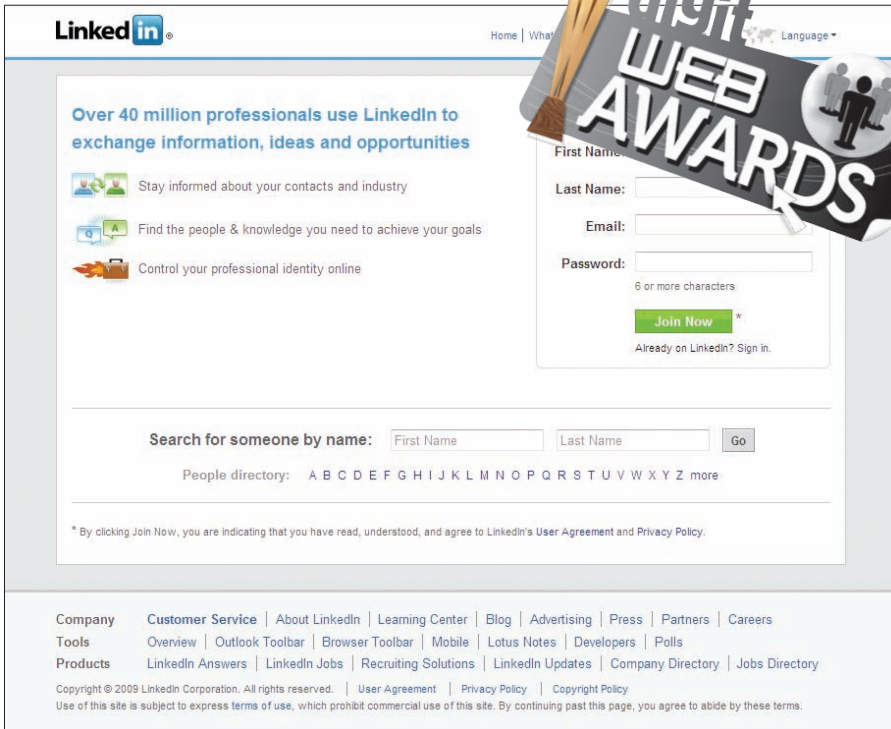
Linked in

Home | What

digit WEB AWARDS

Language

Over 40 million professionals use LinkedIn to exchange information, ideas and opportunities

Stay informed about your contacts and industry

Find the people & knowledge you need to achieve your goals

Control your professional identity online

First Name

Last Name:

Email:

Password:

6 or more characters

Join Now *

Already on LinkedIn? Sign in.

Search for someone by name: First Name Last Name Go

People directory: A B C D E F G H I J K L M N O P Q R S T U V W X Y Z more

* By clicking Join Now, you are indicating that you have read, understood, and agree to LinkedIn's User Agreement and Privacy Policy.

Company Customer Service | About LinkedIn | Learning Center | Blog | Advertising | Press | Partners | Careers
Tools Overview | Outlook Toolbar | Browser Toolbar | Mobile | Lotus Notes | Developers | Polls
Products LinkedIn Answers | LinkedIn Jobs | Recruiting Solutions | LinkedIn Updates | Company Directory | Jobs Directory

Copyright © 2009 LinkedIn Corporation. All rights reserved. | User Agreement | Privacy Policy | Copyright Policy
Use of this site is subject to express terms of use, which prohibit commercial use of this site. By continuing past this page, you agree to abide by these terms.